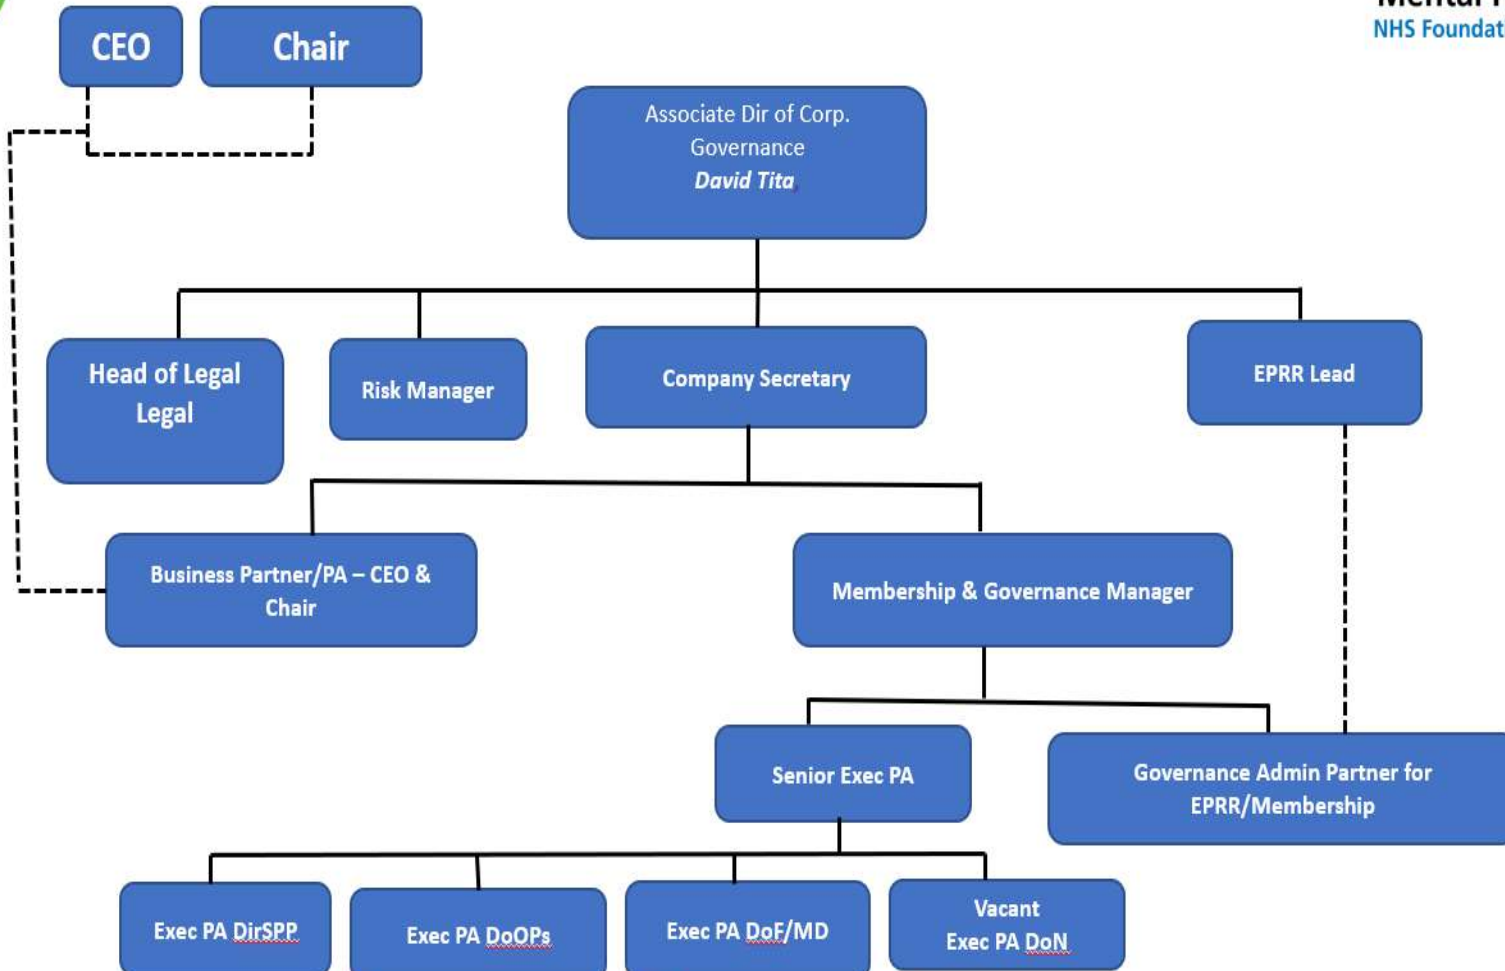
NHS Foundat

CEO

Chair

Associate Dir of Corp. Governance
David Tita

Head of Legal
Legal

Risk Manager

Company Secretary

EPRR Lead

Business Partner/PA – CEO & Chair

Membership & Governance Manager

Senior Exec PA

Governance Admin Partner for EPRR/Membership

Exec PA DirSPP

Exec PA DoOPs

Exec PA DoF/MD

Vacant
Exec PA DoN